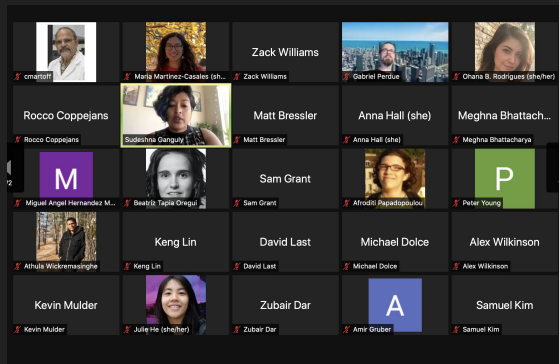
cmartoff

Maria Martinez-Casales (sh...

Zack Williams

Zack Williams

Gabriel Perdue

Ohana B. Rodrigues (she/her)

Rocco Coppejans

Rocco Coppejans

Sudeshna Ganguly

Matt Bressler

Matt Bressler

Anna Hall (she)

Anna Hall (she)

Meghna Bhattach...

Meghna Bhattacharya

M

Miguel Angel Hernandez M...

Beatriz Tapia Oregui

Sam Grant

Sam Grant

Afroditi Papadopoulou

P

Peter Young

Athula Wickremasinghe

Keng Lin

Keng Lin

David Last

David Last

Michael Dolce

Michael Dolce

Alex Wilkinson

Alex Wilkinson

Kevin Mulder

Kevin Mulder

Julie He (she/her)

Zubair Dar

Zubair Dar

A

Amir Gruber

Samuel Kim

Samuel Kim